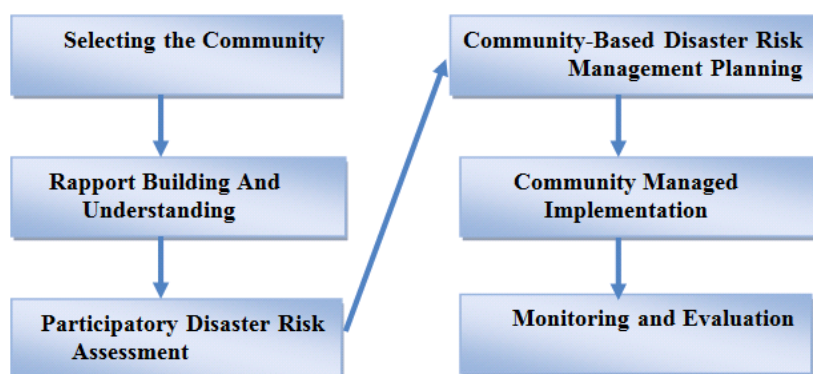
Selecting the Community

Rapport Building And Understanding

Participatory Disaster Risk Assessment

Community-Based Disaster Risk Management Planning

Community Managed Implementation

Monitoring and Evaluation